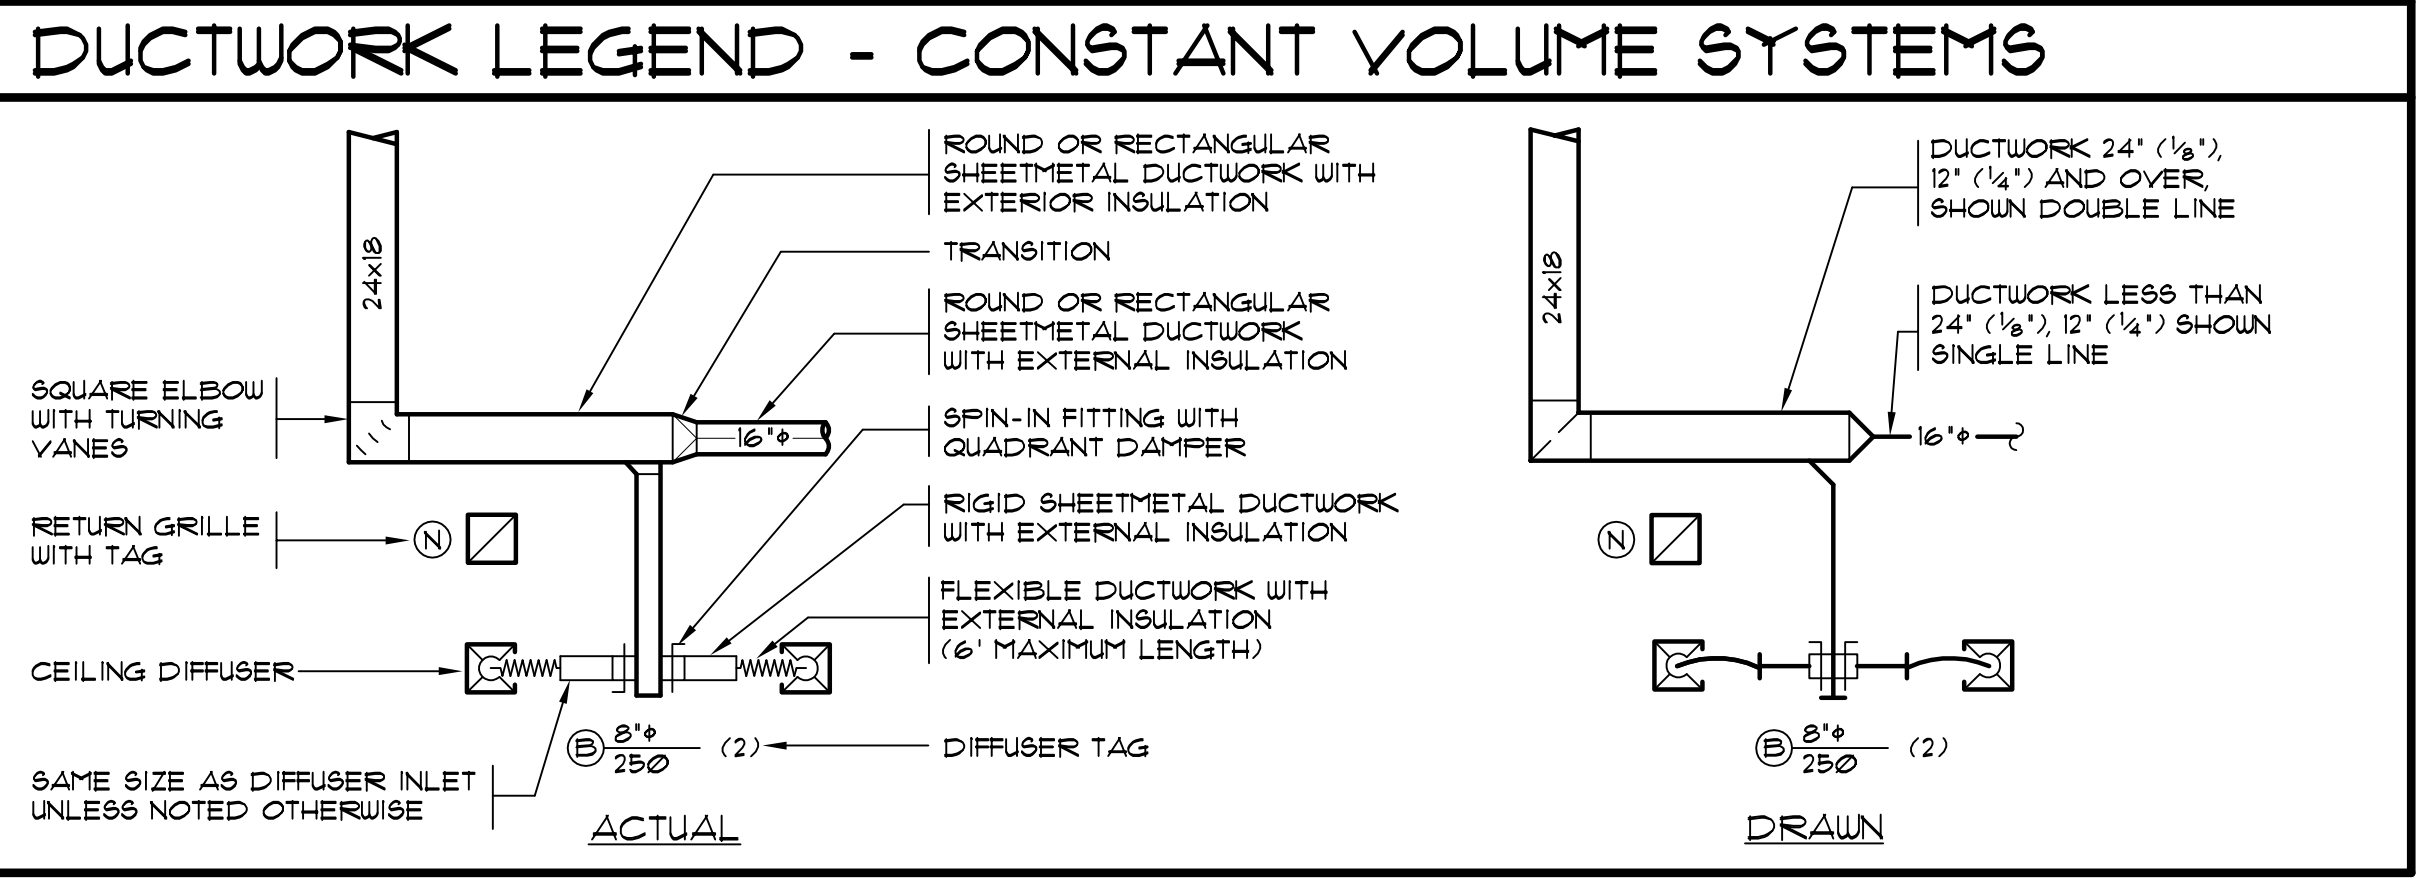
DUCTWORK LEGEND - CONSTANT VOLUME SYSTEMS

24x18

SQUARE ELBOW WITH TURNING VANES

ROUND OR RECTANGULAR SHEETMETAL DUCTWORK WITH EXTERIOR INSULATION

TRANSITION

ROUND OR RECTANGULAR SHEETMETAL DUCTWORK WITH EXTERNAL INSULATION

16"$\phi$

SPIN-IN FITTING WITH QUADRANT DAMPER

RETURN GRILLE WITH TAG

N

RIGID SHEETMETAL DUCTWORK WITH EXTERNAL INSULATION

FLEXIBLE DUCTWORK WITH EXTERNAL INSULATION (6' MAXIMUM LENGTH)

CEILING DIFFUSER

B $\frac{8"\phi}{250}$ (2)

DIFFUSER TAG

SAME SIZE AS DIFFUSER INLET UNLESS NOTED OTHERWISE

ACTUAL

24x18

DUCTWORK 24" ($\frac{1}{8}$"), 12" ($\frac{1}{4}$") AND OVER, SHOWN DOUBLE LINE

DUCTWORK LESS THAN 24" ($\frac{1}{8}$"), 12" ($\frac{1}{4}$") SHOWN SINGLE LINE

16"$\phi$

N

B $\frac{8"\phi}{250}$ (2)

DRAWN